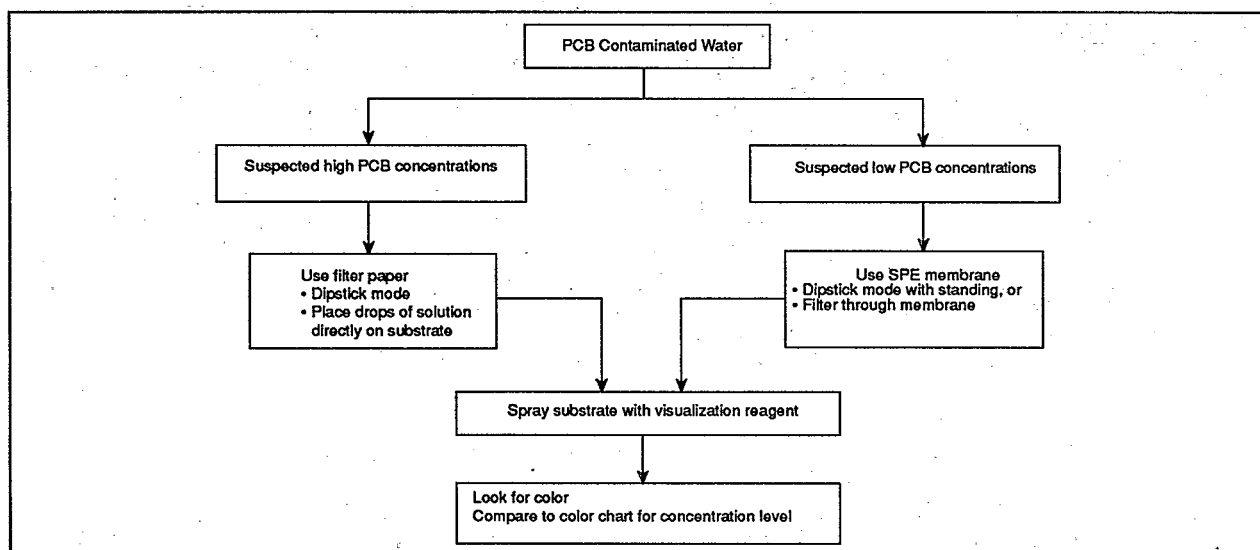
PCB Contaminated Water

Suspected high PCB concentrations

Use filter paper
• Dipstick mode
• Place drops of solution directly on substrate

Suspected low PCB concentrations

Use SPE membrane
• Dipstick mode with standing, or
• Filter through membrane

Spray substrate with visualization reagent

Look for color
Compare to color chart for concentration level